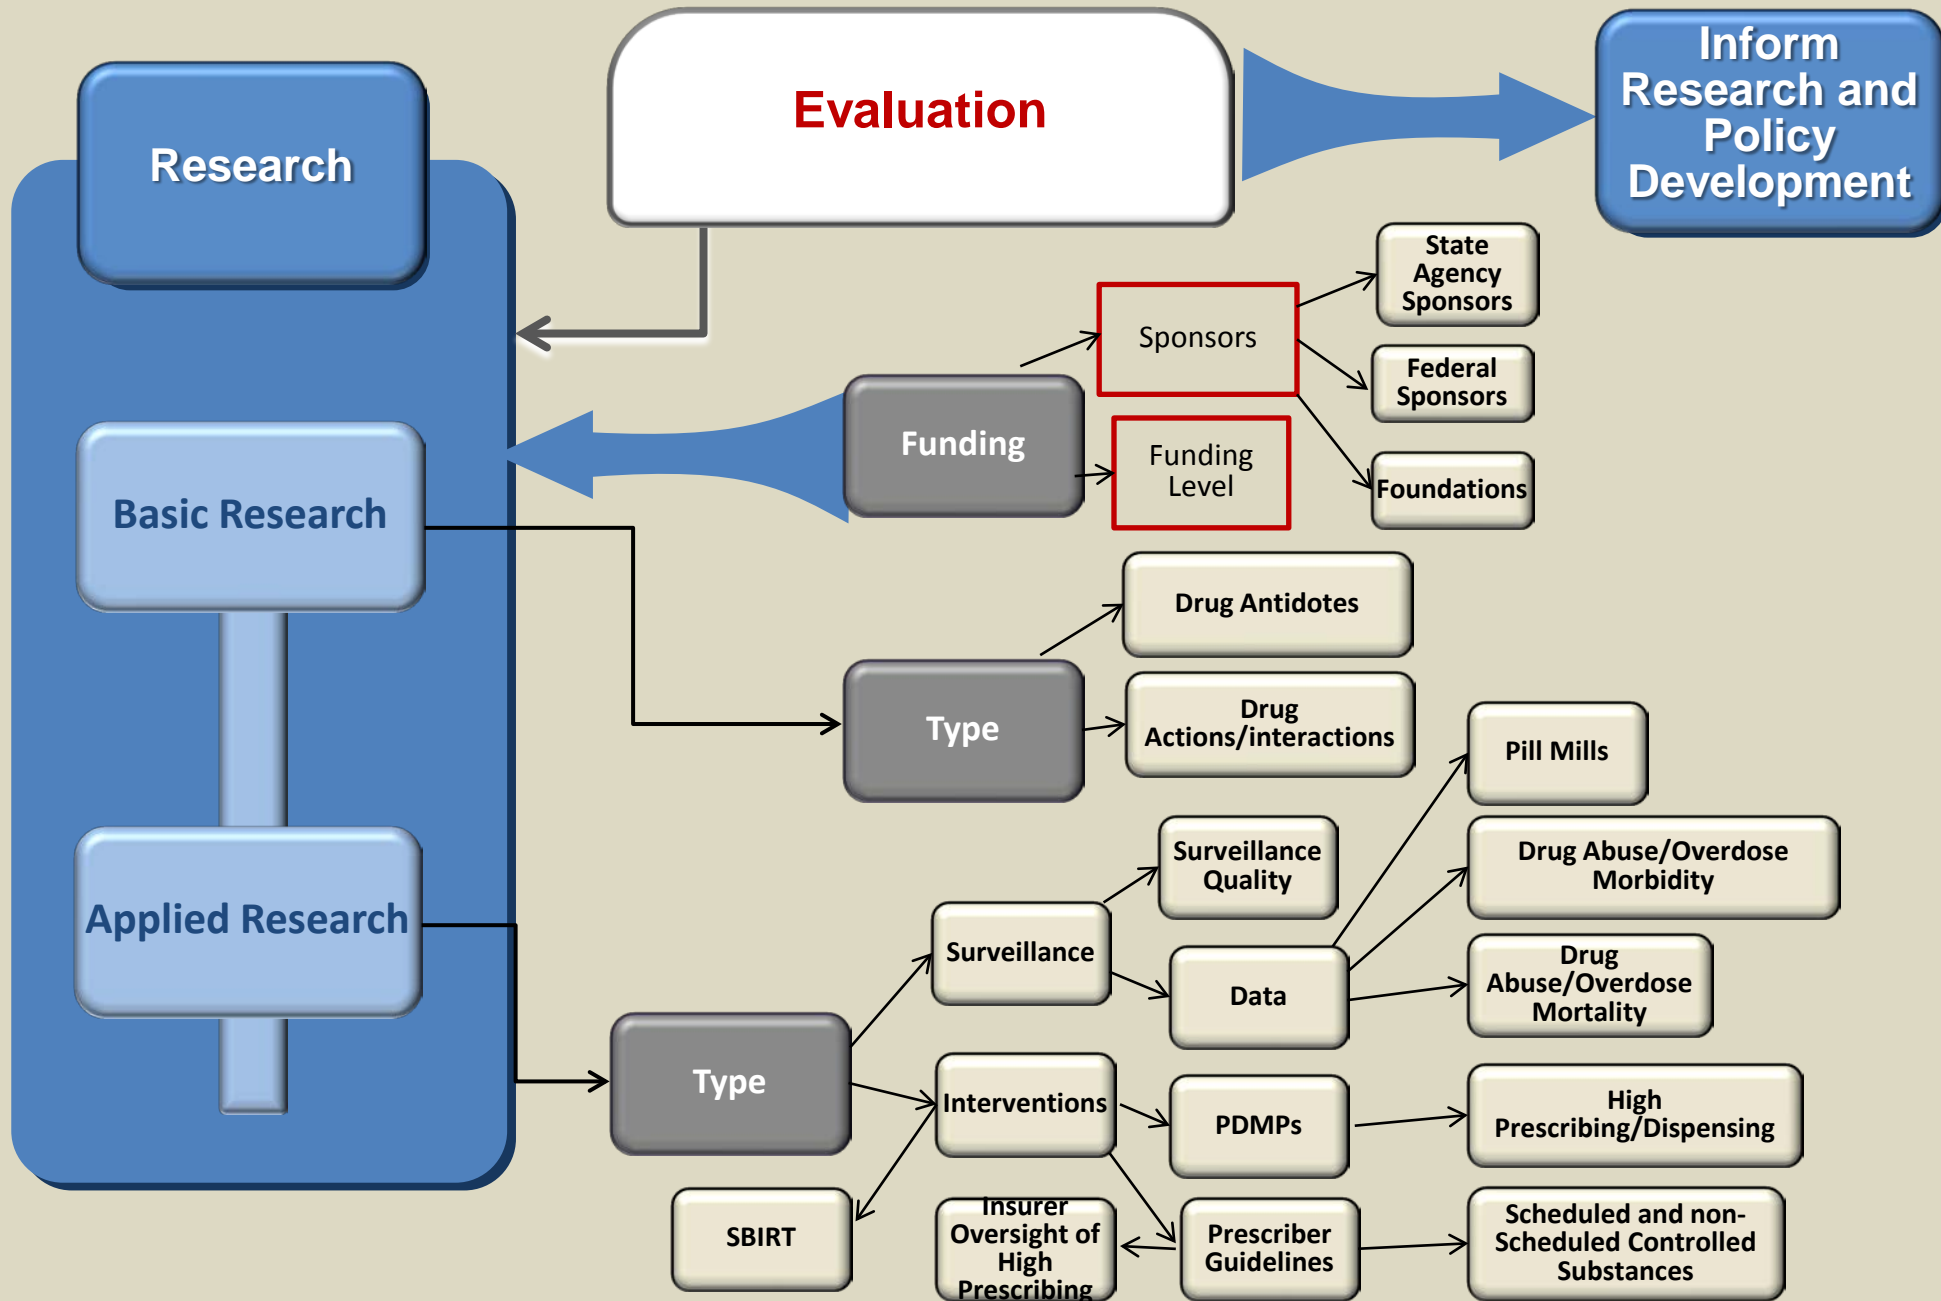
Research

Evaluation

Inform Research and Policy Development

Sponsors

State Agency Sponsors

Federal Sponsors

Foundations

Funding

Funding Level

Basic Research

Drug Antidotes

Type

Drug Actions/interactions

Pill Mills

Drug Abuse/Overdose Morbidity

Surveillance Quality

Surveillance

Data

Drug Abuse/Overdose Mortality

Applied Research

Type

Interventions

PDMPs

High Prescribing/Dispensing

SBIRT

Insurer Oversight of High Prescribing

Prescriber Guidelines

Scheduled and non-Scheduled Controlled Substances